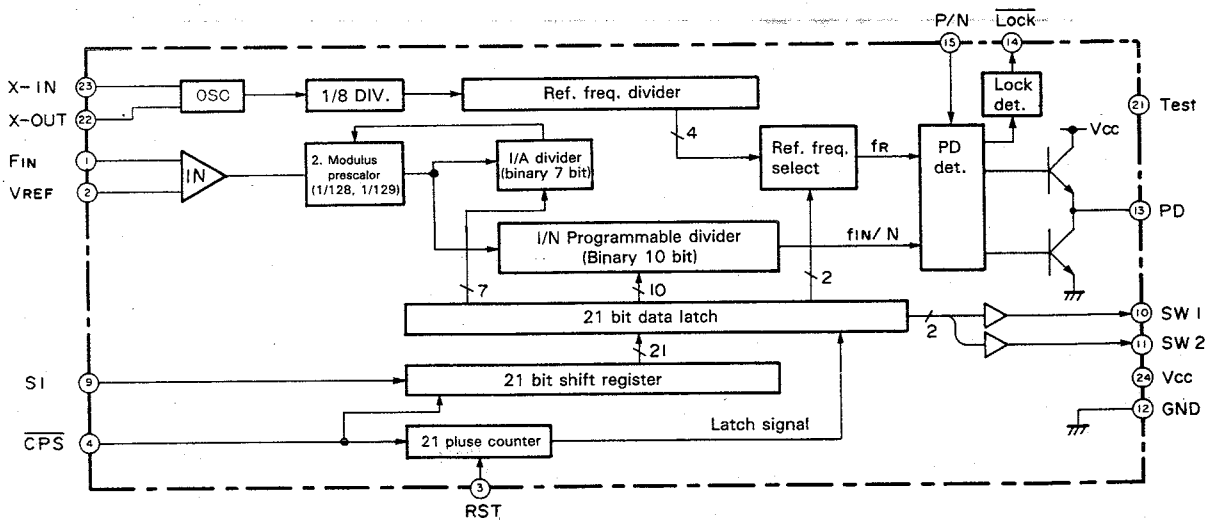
P/N
$\overline{Lock}$
15
14
X-IN
23
X-OUT
22
OSC
1/8 DIV.
Ref. freq. divider
Lock det.
21
Test
FIN
1
VREF
2
IN
2. Modulus prescalor (1/128, 1/129)
I/A divider (binary 7 bit)
4
Ref. freq. select
fR
PD det.
Vcc
13
PD
I/N Programmable divider (Binary 10 bit)
fIN/ N
7
10
2
21 bit data latch
2
10
SW 1
11
SW 2
21
SI
9
21 bit shift register
24
Vcc
12
GND
$\overline{CPS}$
4
21 pluse counter
Latch signal
3
RST